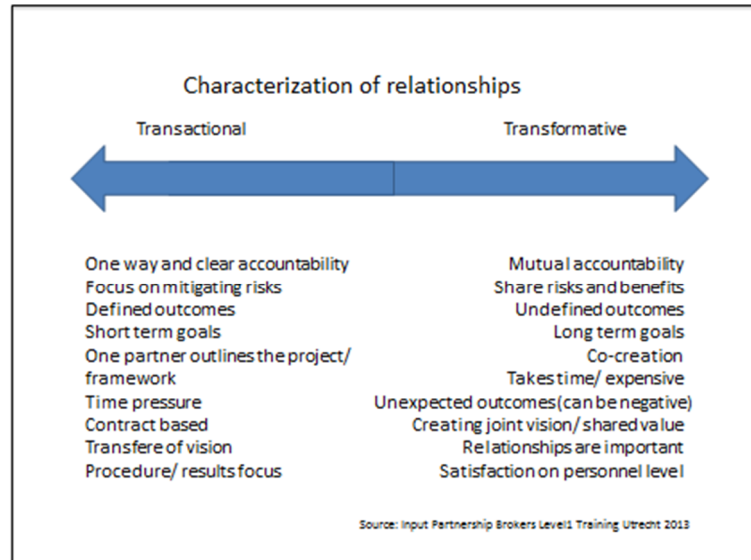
Characterization of relationships

Transactional

Transformative

One way and clear accountability
Focus on mitigating risks
Defined outcomes
Short term goals
One partner outlines the project/ framework
Time pressure
Contract based
Transfere of vision
Procedure/ results focus

Mutual accountability
Share risks and benefits
Undefined outcomes
Long term goals
Co-creation
Takes time/ expensive
Unexpected outcomes (can be negative)
Creating joint vision/ shared value
Relationships are important
Satisfaction on personnel level

Source: Input Partnership Brokers Level1 Training Utrecht 2013